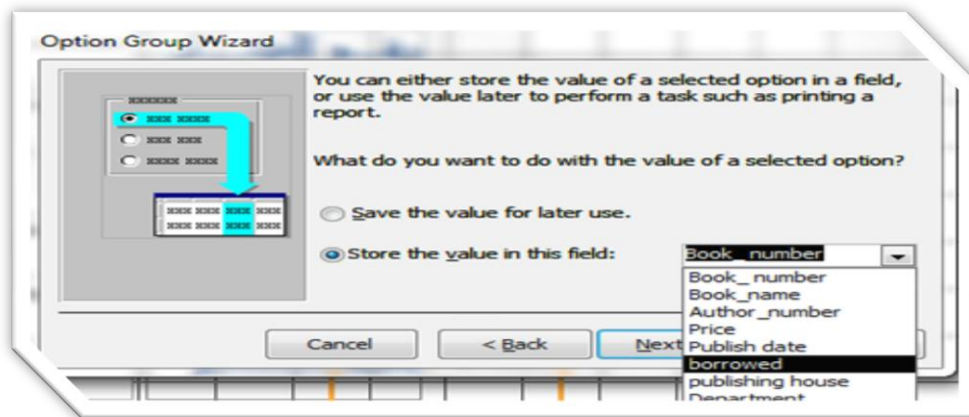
Option Group Wizard

You can either store the value of a selected option in a field, or use the value later to perform a task such as printing a report.

What do you want to do with the value of a selected option?

Save the value for later use.

Store the value in this field:

Book_ number

Book_ number
Book_name
Author_number
Price
Publish date
borrowed
publishing house
Department

Cancel

< Back

Next